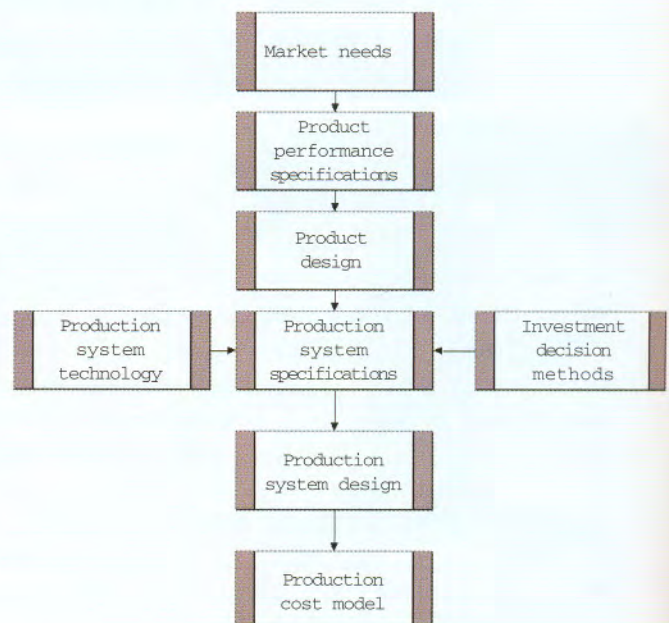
Market needs

Product performance specifications

Product design

Production system technology

Production system specifications

Investment decision methods

Production system design

Production cost model